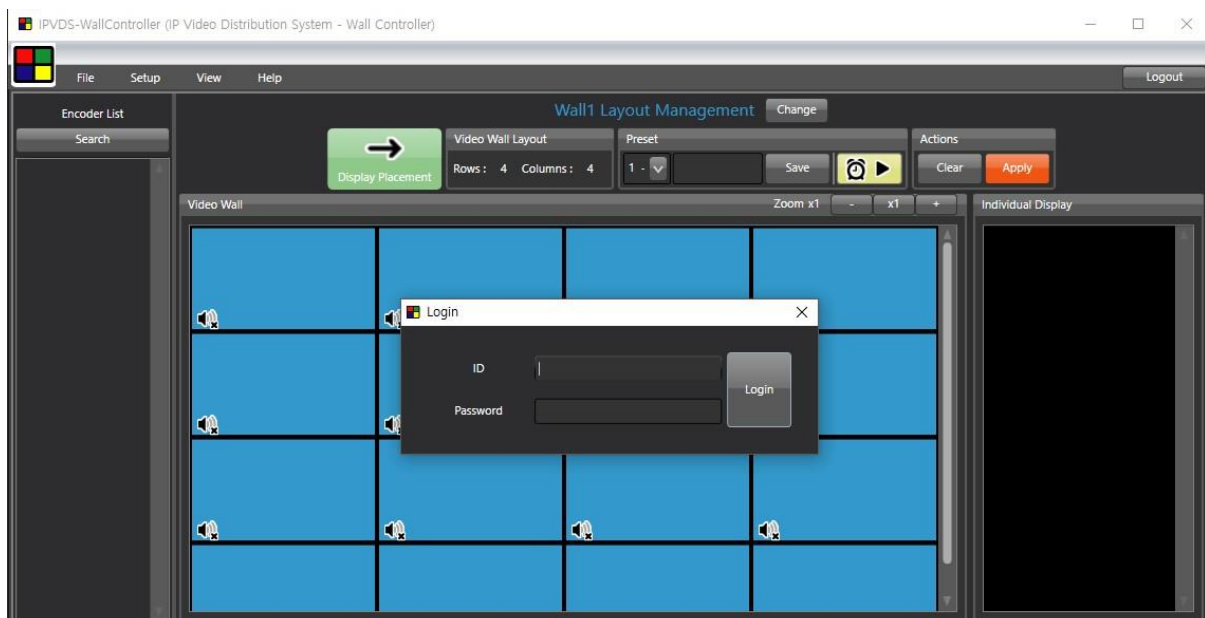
IPVDS-WallController (IP Video Distribution System - Wall Controller)

File Setup View Help

Logout

Encoder List

Search

Wall1 Layout Management

Change

Display Placement

Video Wall Layout

Rows : 4 Columns : 4

Preset

1 -

Save

Actions

Clear

Apply

Video Wall

Zoom x1

-

x1

+

Individual Display

Login

ID

Password

Login